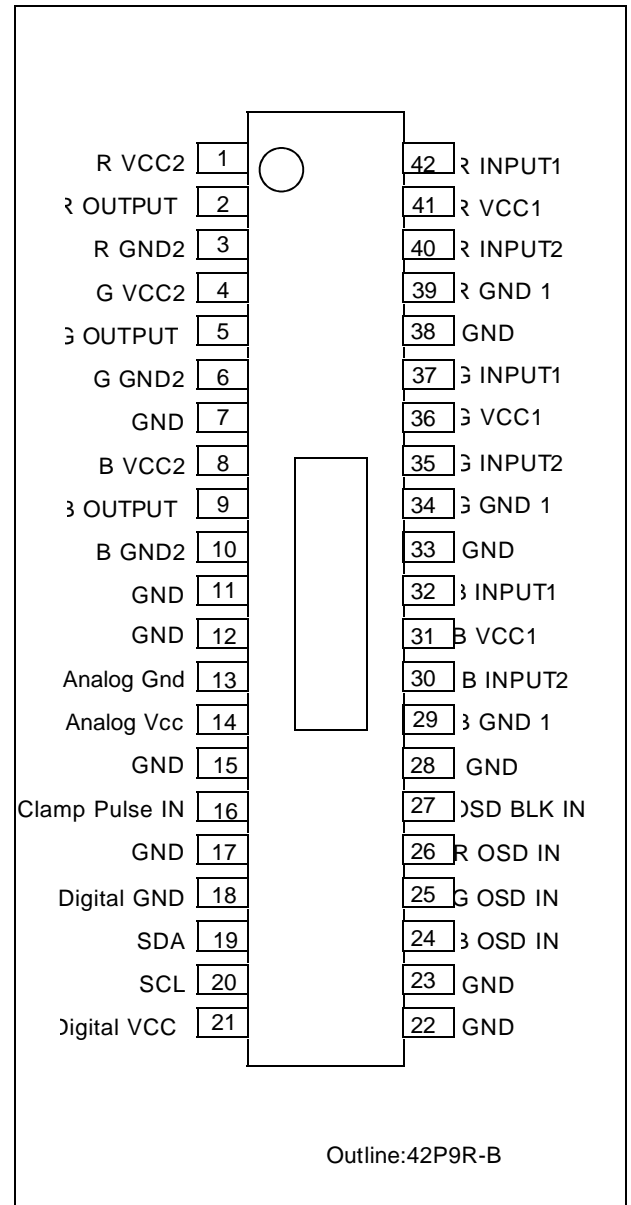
R VCC2 1
ꓤ OUTPUT 2
R GND2 3
G VCC2 4
ꓨ OUTPUT 5
G GND2 6
GND 7
B VCC2 8
ꓭ OUTPUT 9
B GND2 10
GND 11
GND 12
Analog Gnd 13
Analog Vcc 14
GND 15
Clamp Pulse IN 16
GND 17
Digital GND 18
SDA 19
SCL 20
Digital VCC 21

42 ꓤ INPUT1
41 ꓤ VCC1
40 ꓤ INPUT2
39 ꓤ GND 1
38 GND
37 ꓨ INPUT1
36 ꓨ VCC1
35 ꓨ INPUT2
34 ꓨ GND 1
33 GND
32 ꓭ INPUT1
31 B VCC1
30 B INPUT2
29 ꓭ GND 1
28 GND
27 OSD BLK IN
26 R OSD IN
25 G OSD IN
24 ꓭ OSD IN
23 GND
22 GND

Outline:42P9R-B